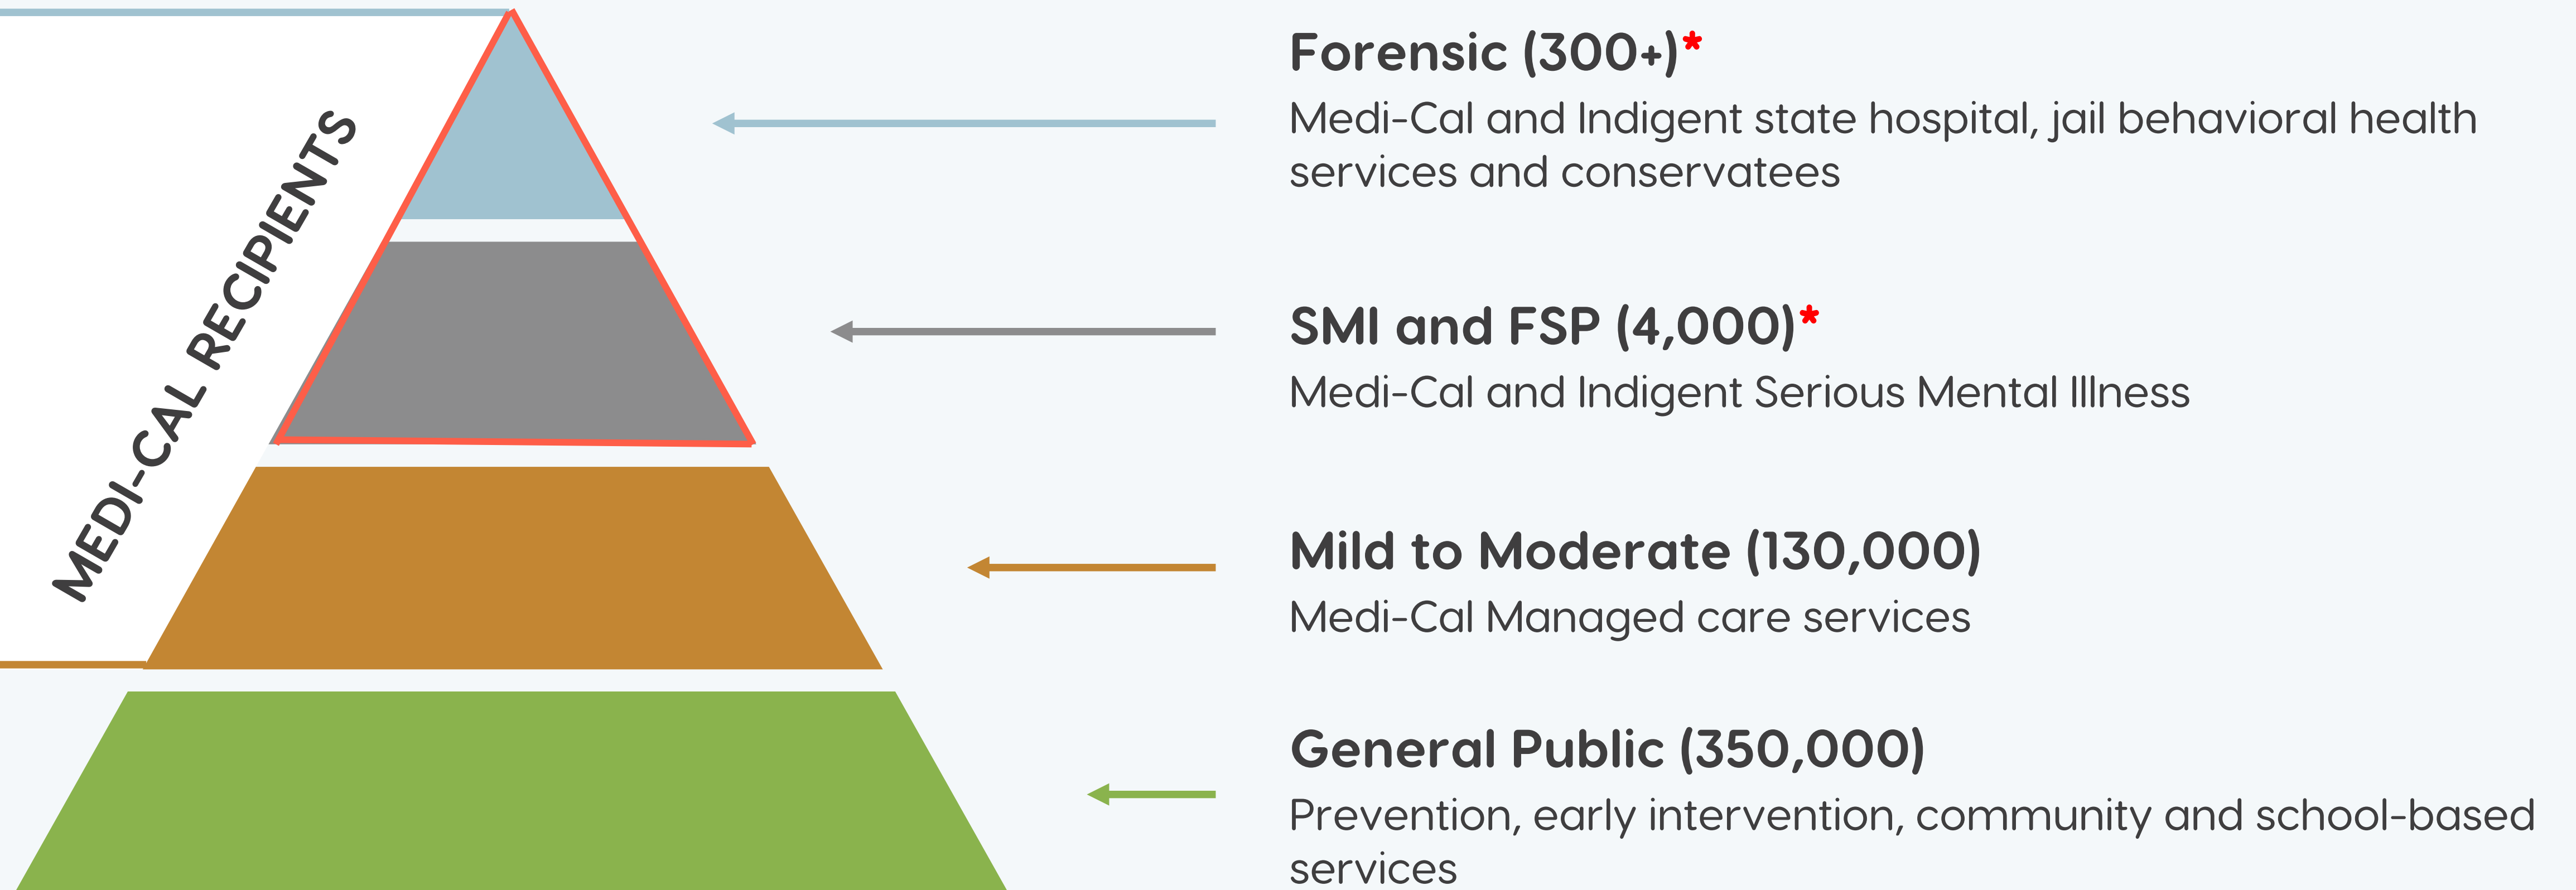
MEDI-CAL RECIPIENTS

**Forensic (300+)***
Medi-Cal and Indigent state hospital, jail behavioral health services and conservatees

**SMI and FSP (4,000)***
Medi-Cal and Indigent Serious Mental Illness

**Mild to Moderate (130,000)**
Medi-Cal Managed care services

**General Public (350,000)**
Prevention, early intervention, community and school-based services